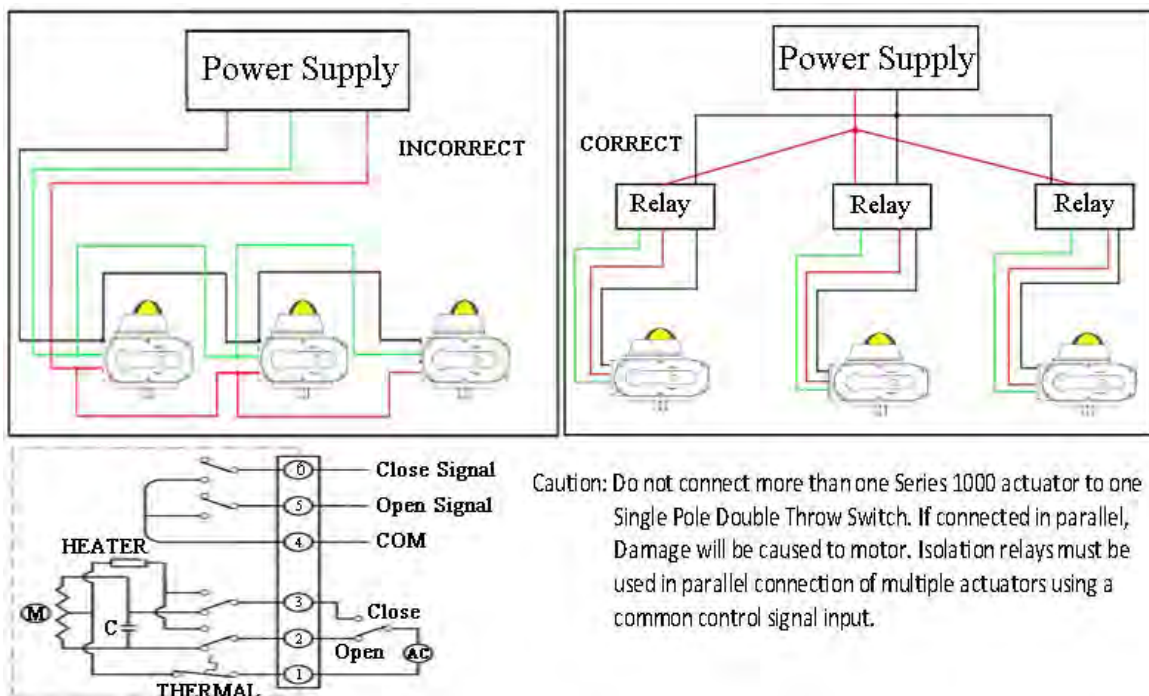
Power Supply

INCORRECT

Power Supply

CORRECT

Relay

Relay

Relay

HEATER

M

C

6 Close Signal

5 Open Signal

4 COM

3 Close

2 Open AC

1

THERMAL

Caution: Do not connect more than one Series 1000 actuator to one Single Pole Double Throw Switch. If connected in parallel, Damage will be caused to motor. Isolation relays must be used in parallel connection of multiple actuators using a common control signal input.